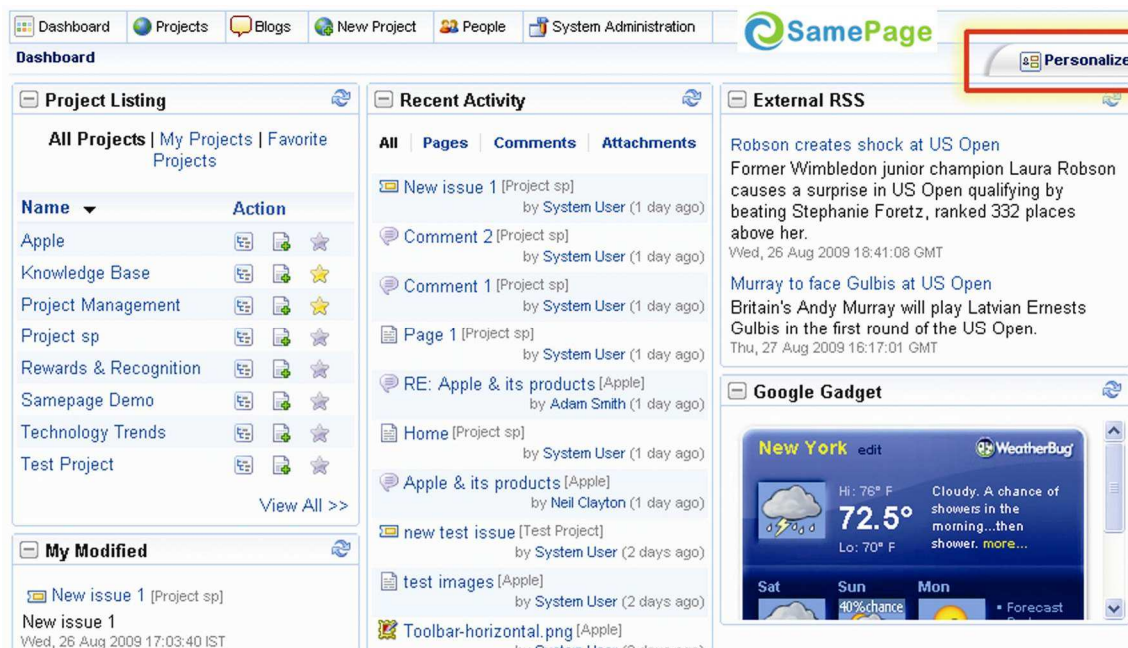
Dashboard | Projects | Blogs | New Project | People | System Administration

SamePage

Dashboard

Personalize

Project Listing

All Projects | My Projects | Favorite Projects

| Name | Action |
|---|---|
| Apple | |
| Knowledge Base | |
| Project Management | |
| Project sp | |
| Rewards & Recognition | |
| Samepage Demo | |
| Technology Trends | |
| Test Project | |

View All >>

My Modified

New issue 1 [Project sp]
New issue 1
Wed, 26 Aug 2009 17:03:40 IST

Recent Activity

All | Pages | Comments | Attachments

New issue 1 [Project sp] by System User (1 day ago)
Comment 2 [Project sp] by System User (1 day ago)
Comment 1 [Project sp] by System User (1 day ago)
Page 1 [Project sp] by System User (1 day ago)
RE: Apple & its products [Apple] by Adam Smith (1 day ago)
Home [Project sp] by System User (1 day ago)
Apple & its products [Apple] by Neil Clayton (1 day ago)
new test issue [Test Project] by System User (2 days ago)
test images [Apple] by System User (2 days ago)
Toolbar-horizontal.png [Apple]
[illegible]

External RSS

Robson creates shock at US Open
Former Wimbledon junior champion Laura Robson causes a surprise in US Open qualifying by beating Stephanie Foretz, ranked 332 places above her.
Wed, 26 Aug 2009 18:41:08 GMT

Murray to face Gulbis at US Open
Britain's Andy Murray will play Latvian Ernests Gulbis in the first round of the US Open.
Thu, 27 Aug 2009 16:17:01 GMT

Google Gadget

New York edit
WeatherBug
Hi: 76° F
72.5°
Lo: 70° F
Cloudy. A chance of showers in the morning...then shower. more...
Sat Sun Mon
40% chance
• Forecast